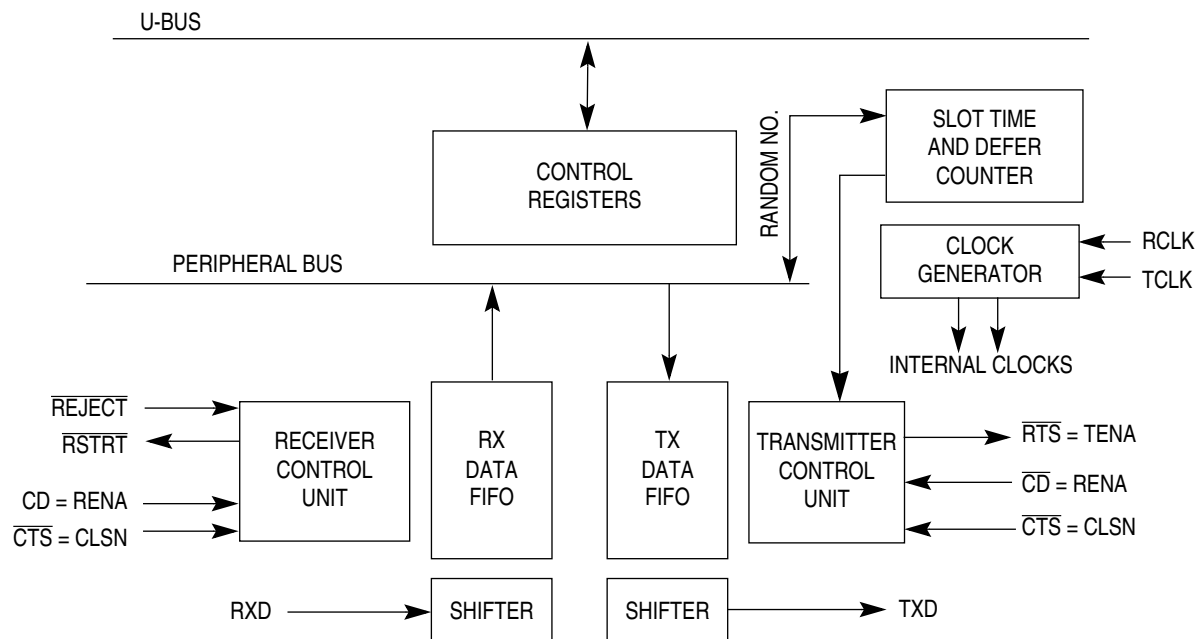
U-BUS

CONTROL REGISTERS

RANDOM NO.

SLOT TIME AND DEFER COUNTER

CLOCK GENERATOR

RCLK

TCLK

PERIPHERAL BUS

INTERNAL CLOCKS

$\overline{\text{REJECT}}$

$\overline{\text{RSTRT}}$

CD = RENA

$\overline{\text{CTS}}$ = CLSN

RECEIVER CONTROL UNIT

RX DATA FIFO

TX DATA FIFO

TRANSMITTER CONTROL UNIT

$\overline{\text{RTS}}$ = TENA

$\overline{\text{CD}}$ = RENA

$\overline{\text{CTS}}$ = CLSN

RXD

SHIFTER

SHIFTER

TXD